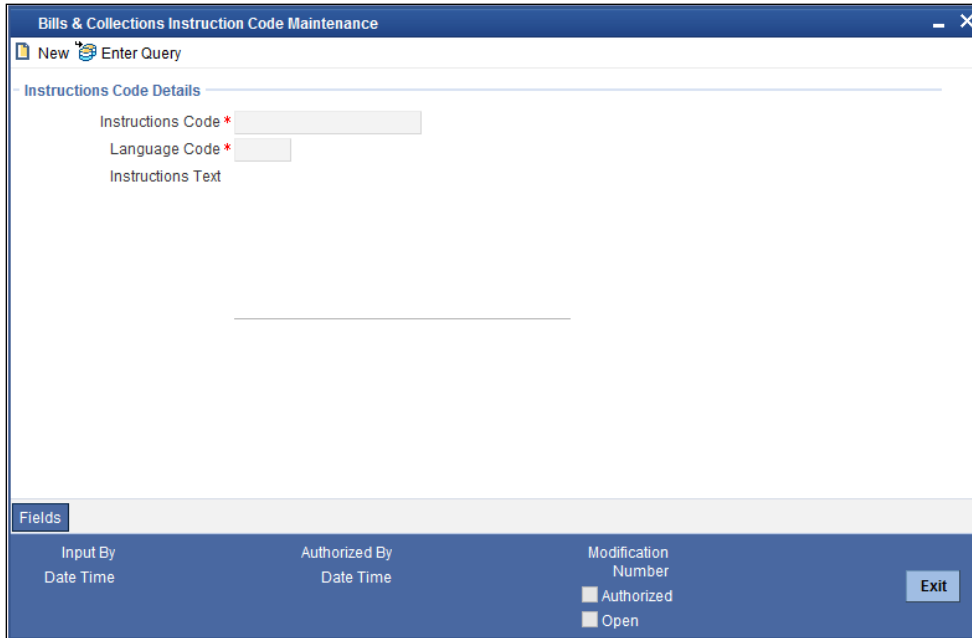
Bills & Collections Instruction Code Maintenance

New Enter Query

Instructions Code Details

Instructions Code *

Language Code *

Instructions Text

Fields

Input By

Date Time

Authorized By

Date Time

Modification Number

Authorized

Open

Exit